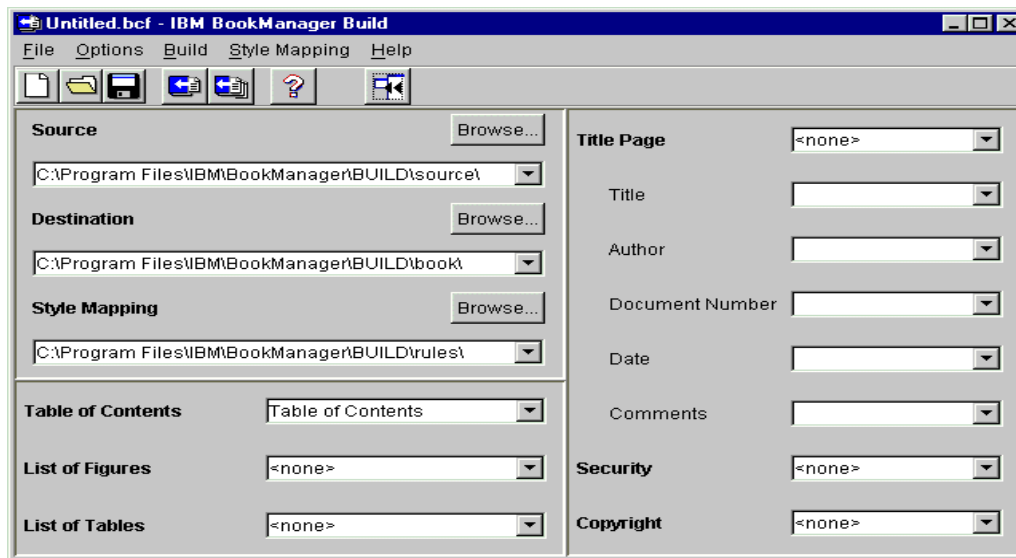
Untitled.bcf - IBM BookManager Build

File Options Build Style Mapping Help

Source
Browse...
C:\Program Files\IBM\BookManager\BUILD\source\

Destination
Browse...
C:\Program Files\IBM\BookManager\BUILD\book\

Style Mapping
Browse...
C:\Program Files\IBM\BookManager\BUILD\rules\

Table of Contents
Table of Contents

List of Figures
<none>

List of Tables
<none>

Title Page
<none>

Title

Author

Document Number

Date

Comments

Security
<none>

Copyright
<none>